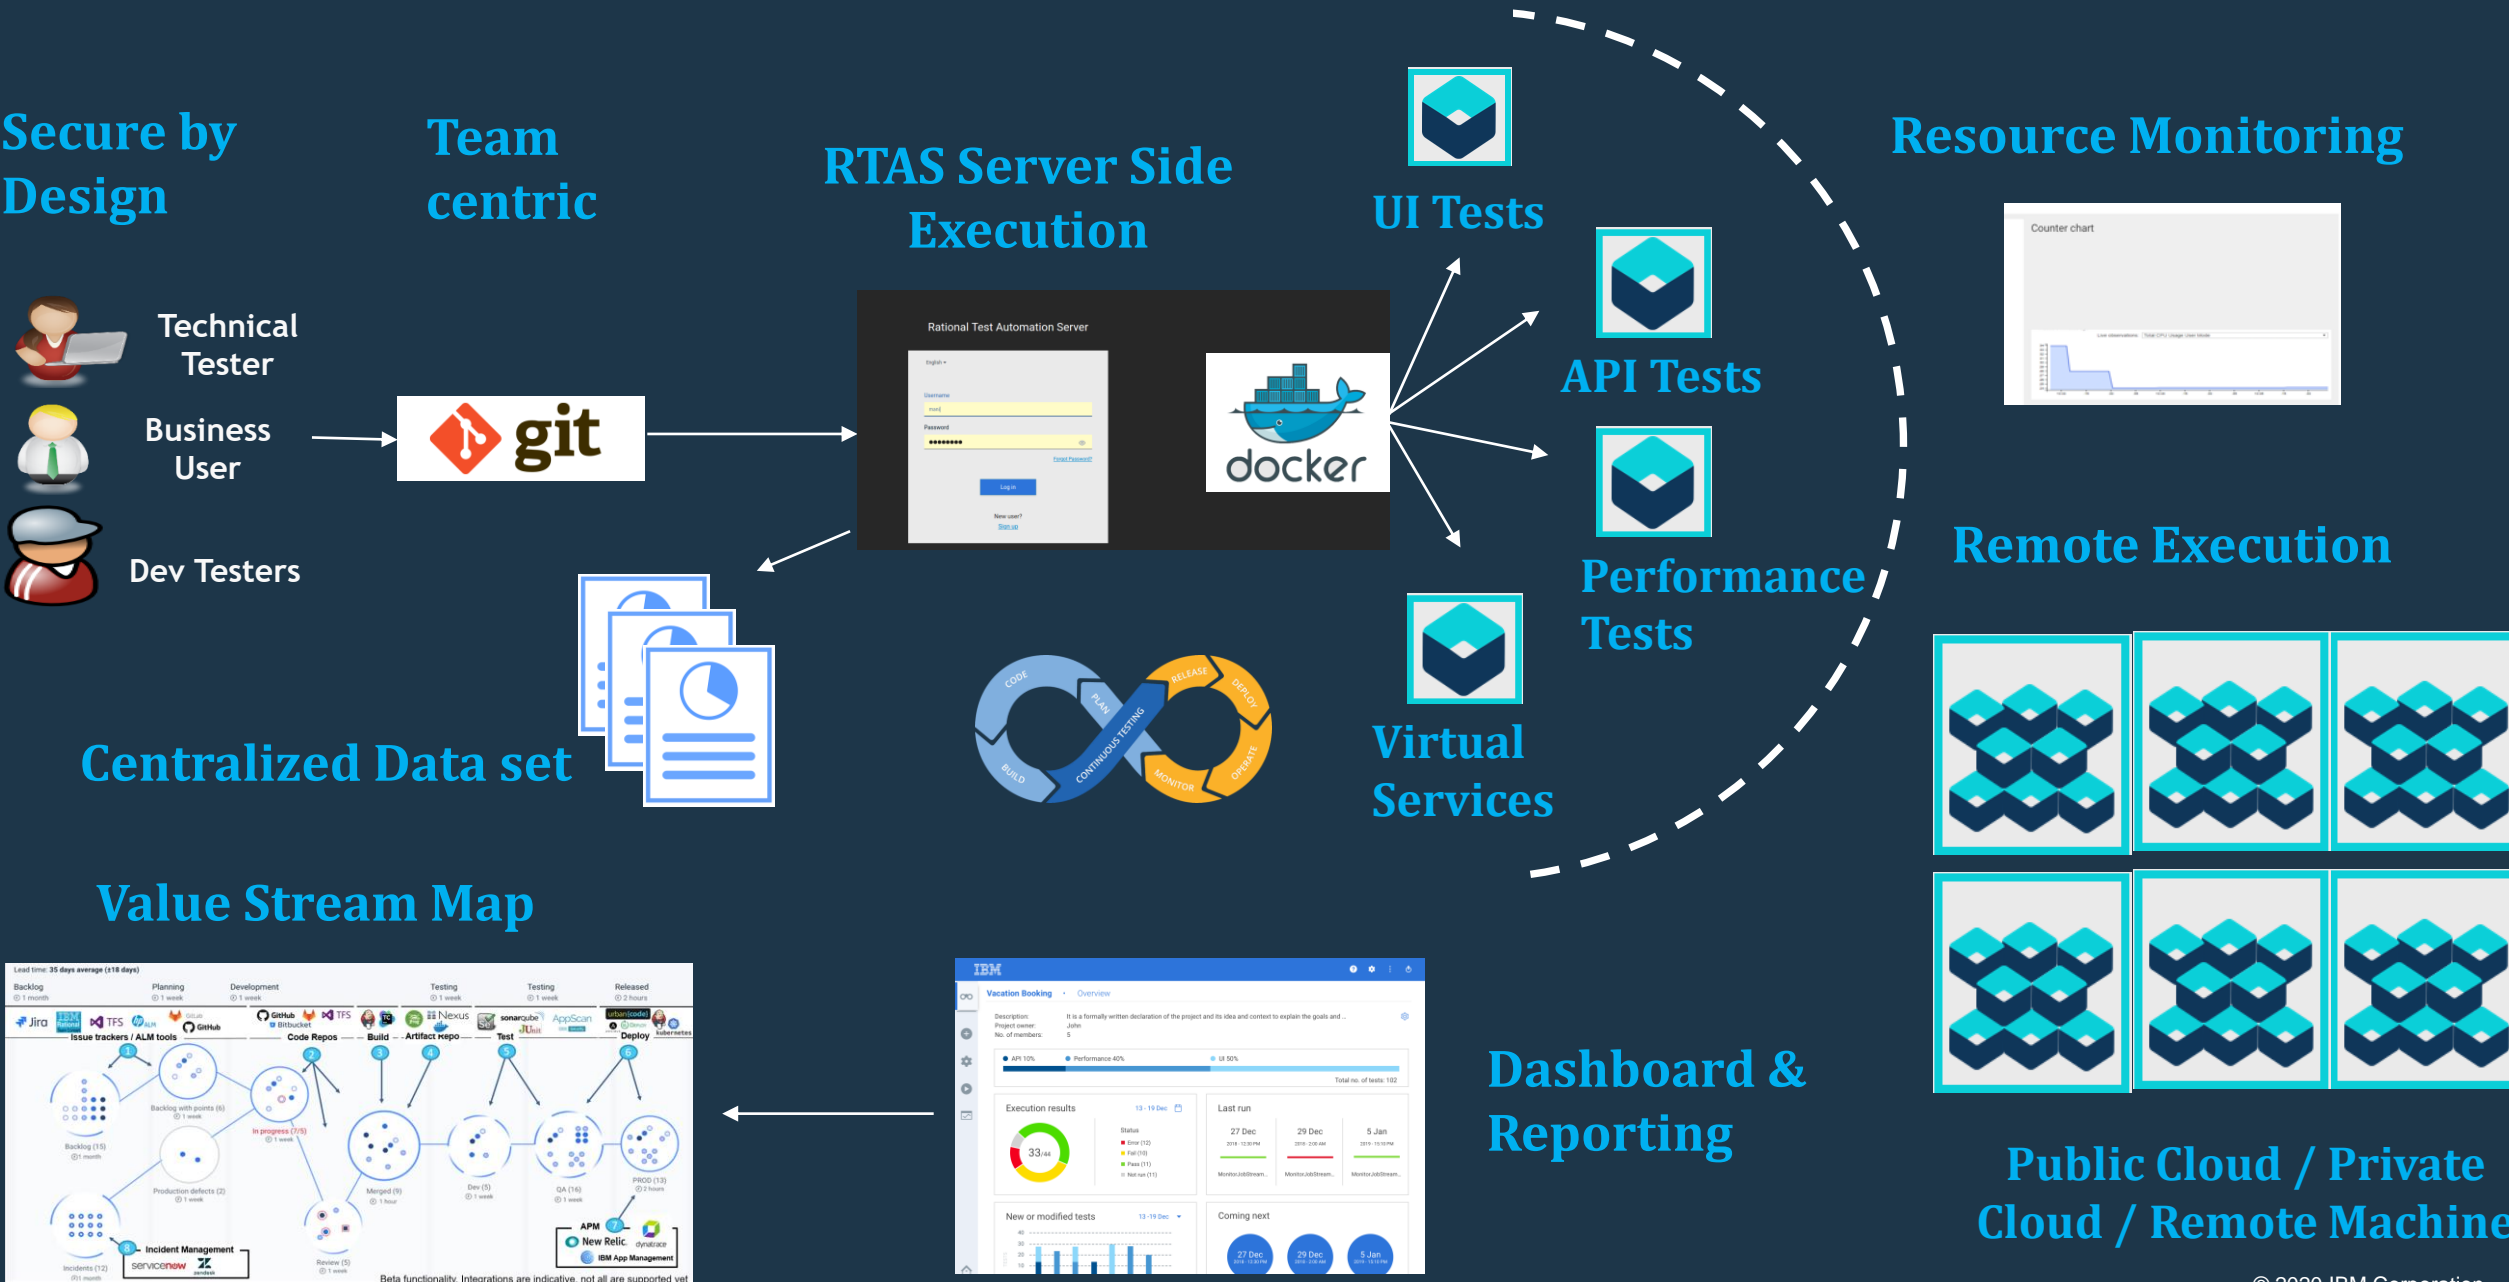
Secure by Design

Team centric

RTAS Server Side Execution

UI Tests

Resource Monitoring

Counter chart

Technical Tester

Business User

Dev Testers

git

Rational Test Automation Server

Username

Password

Log in

New user?

docker

API Tests

Performance Tests

Remote Execution

Virtual Services

CODE PLAN CONTINUOUS TESTING BUILD RELEASE DEPLOY OPERATE MONITOR

Centralized Data set

Value Stream Map

Lead time: 35 days average (±18 days)

Backlog Planning Development Testing Testing Released

Jira TFS GitHub Bitbucket Nexus sonarqube AppScan JUnit urbancode kubernetes

Issue trackers / ALM tools Code Repos Build Artifact Repo Test Deploy

Backlog (15) Backlog with points (6) In progress (7/5) Production defects (2) Merged (9) Dev (5) QA (16) PROD (13) Review (5) Incidents (12)

APM New Relic dynatrace IBM App Management

Incident Management servicenow zendesk

Beta functionality. Integrations are indicative, not all are supported yet

IBM

Vacation Booking Overview

Execution results

Last run

27 Dec 29 Dec 5 Jan

New or modified tests

Coming next

27 Dec 29 Dec 5 Jan

Dashboard & Reporting

Public Cloud / Private Cloud / Remote Machine

© 2020 IBM Corporation